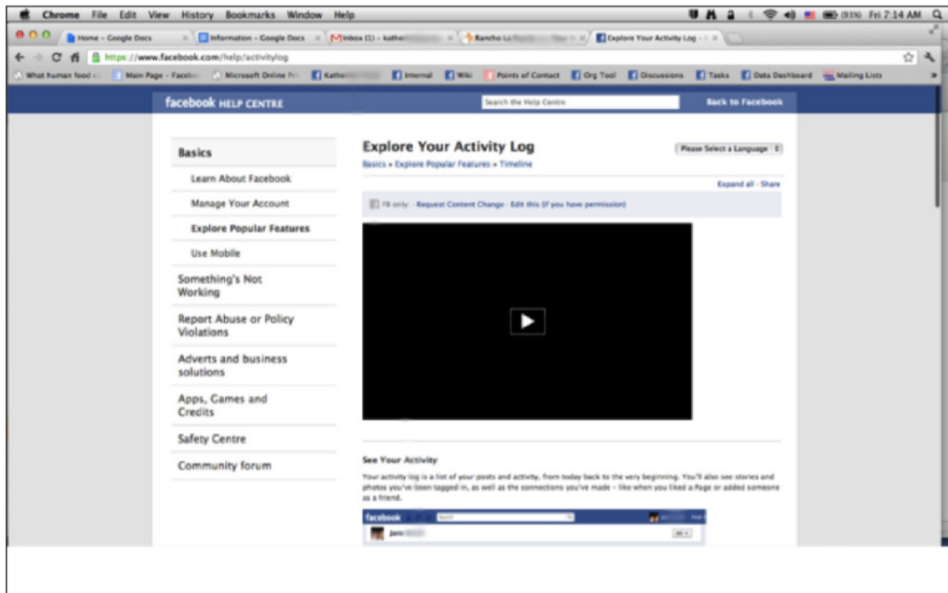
Chrome File Edit View History Bookmarks Window Help
(93%) Fri 7:14 AM

Home - Google Docs ×
Information - Google Docs ×
Inbox (1) - kathe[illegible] ×
Rancho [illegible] ×
Explore Your Activity Log - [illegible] ×

https://www.facebook.com/help/activitylog

What human food c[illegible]
Main Page - Facebo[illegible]
Microsoft Online Pr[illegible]
Kathe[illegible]
Internal
Wiki
Points of Contact
Org Tool
Discussions
Tasks
Data Dashboard
Mailing Lists

facebook HELP CENTRE
Search the Help Centre
Back to Facebook

Basics
Learn About Facebook
Manage Your Account
Explore Popular Features
Use Mobile
Something's Not Working
Report Abuse or Policy Violations
Adverts and business solutions
Apps, Games and Credits
Safety Centre
Community forum

Explore Your Activity Log
Basics » Explore Popular Features » Timeline
Please Select a Language
Expand all · Share
FB only: · Request Content Change · Edit this (if you have permission)

See Your Activity
Your activity log is a list of your posts and activity, from today back to the very beginning. You'll also see stories and photos you've been tagged in, as well as the connections you've made - like when you liked a Page or added someone as a friend.

facebook
Search
Jam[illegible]
All